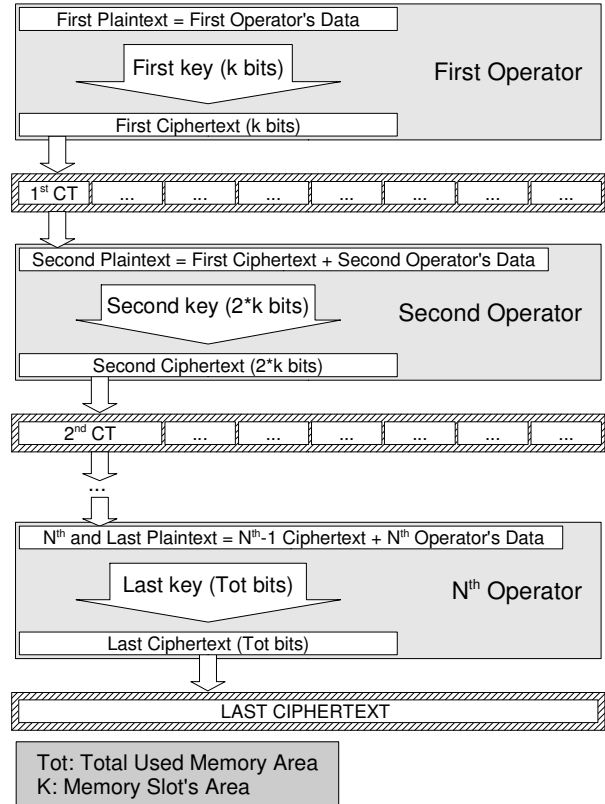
First Plaintext = First Operator's Data

First key (k bits)

First Operator

First Ciphertext (k bits)

| 1$^{st}$ CT | ... | ... | ... | ... | ... | ... | ... |
|---|---|---|---|---|---|---|---|

Second Plaintext = First Ciphertext + Second Operator's Data

Second key (2*k bits)

Second Operator

Second Ciphertext (2*k bits)

| 2$^{nd}$ CT | ... | ... | ... | ... | ... | ... |
|---|---|---|---|---|---|---|

...

N$^{th}$ and Last Plaintext = N$^{th}$-1 Ciphertext + N$^{th}$ Operator's Data

Last key (Tot bits)

N$^{th}$ Operator

Last Ciphertext (Tot bits)

LAST CIPHERTEXT

Tot: Total Used Memory Area
K: Memory Slot's Area